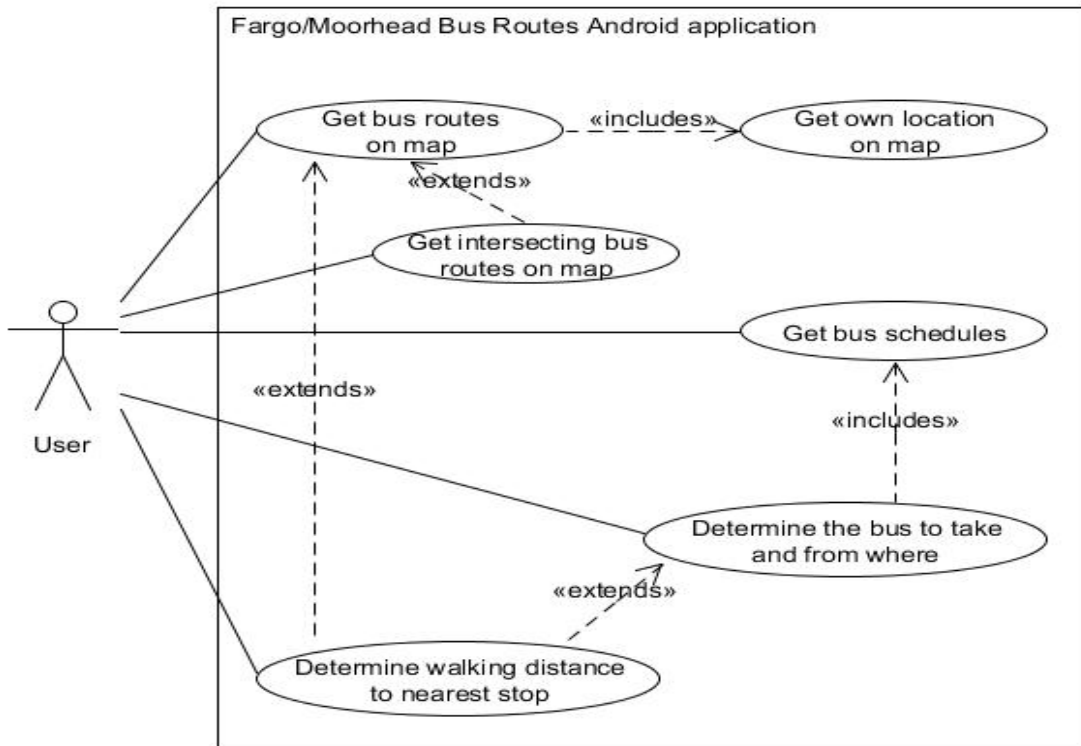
Fargo/Moorhead Bus Routes Android application

Get bus routes on map

«includes»

Get own location on map

«extends»

Get intersecting bus routes on map

Get bus schedules

User

«extends»

«includes»

Determine the bus to take and from where

«extends»

Determine walking distance to nearest stop